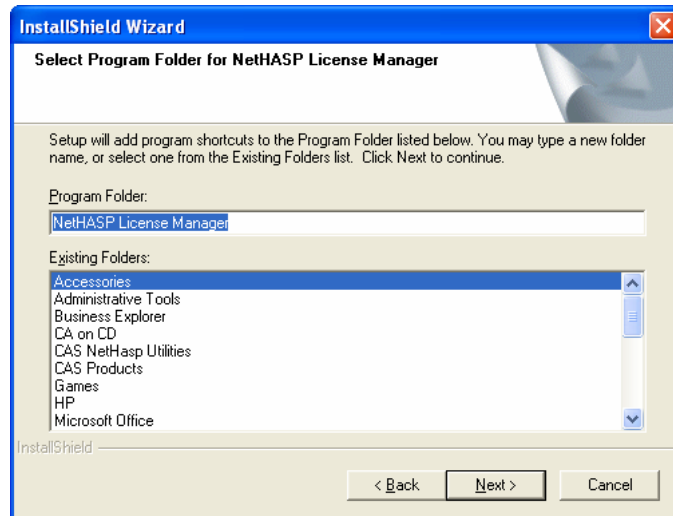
InstallShield Wizard

Select Program Folder for NetHASP License Manager

Setup will add program shortcuts to the Program Folder listed below. You may type a new folder name, or select one from the Existing Folders list. Click Next to continue.

Program Folder:

NetHASP License Manager

Existing Folders:

Accessories
Administrative Tools
Business Explorer
CA on CD
CAS NetHasp Utilities
CAS Products
Games
HP
Microsoft Office

InstallShield

< Back

Next >

Cancel